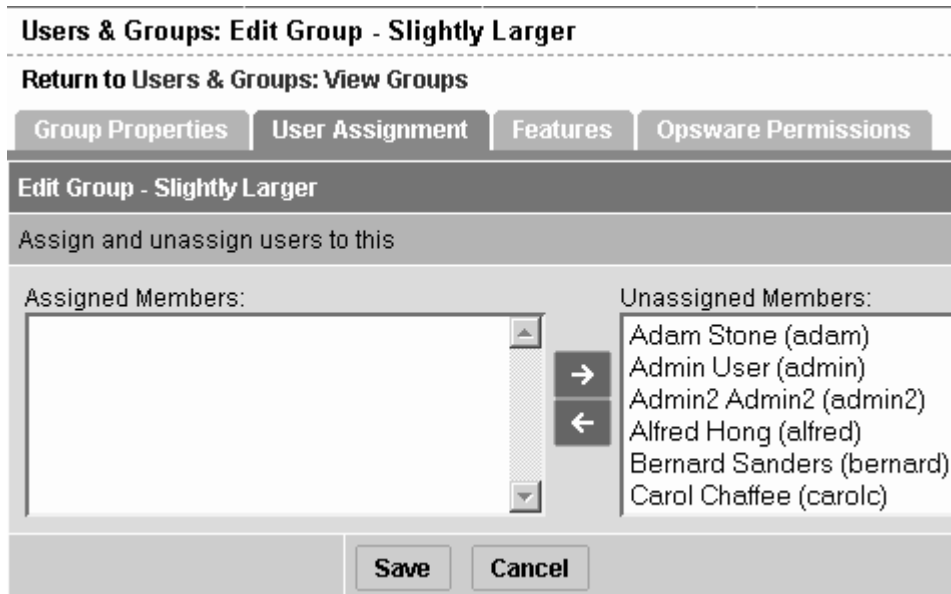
Users & Groups: Edit Group - Slightly Larger

Return to Users & Groups: View Groups

Group Properties | User Assignment | Features | Opsware Permissions

Edit Group - Slightly Larger

Assign and unassign users to this

Assigned Members:

→
←

Unassigned Members:
Adam Stone (adam)
Admin User (admin)
Admin2 Admin2 (admin2)
Alfred Hong (alfred)
Bernard Sanders (bernard)
Carol Chaffee (carolc)

Save Cancel